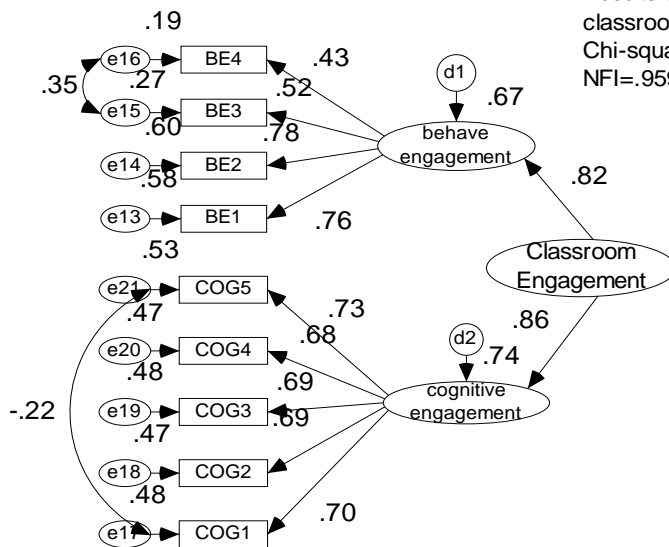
.19
classroo
Chi-squa
NFI=.95
e16
BE4
.43
.35
.27
.52
d1
e15
BE3
.67
.60
.78
behave engagement
e14
BE2
.58
.82
e13
BE1
.76
.53
Classroom Engagement
e21
COG5
.47
.73
.68
.86
d2
e20
COG4
.74
.48
.69
cognitive engagement
-.22
e19
COG3
.69
.47
e18
COG2
.48
.70
e17
COG1